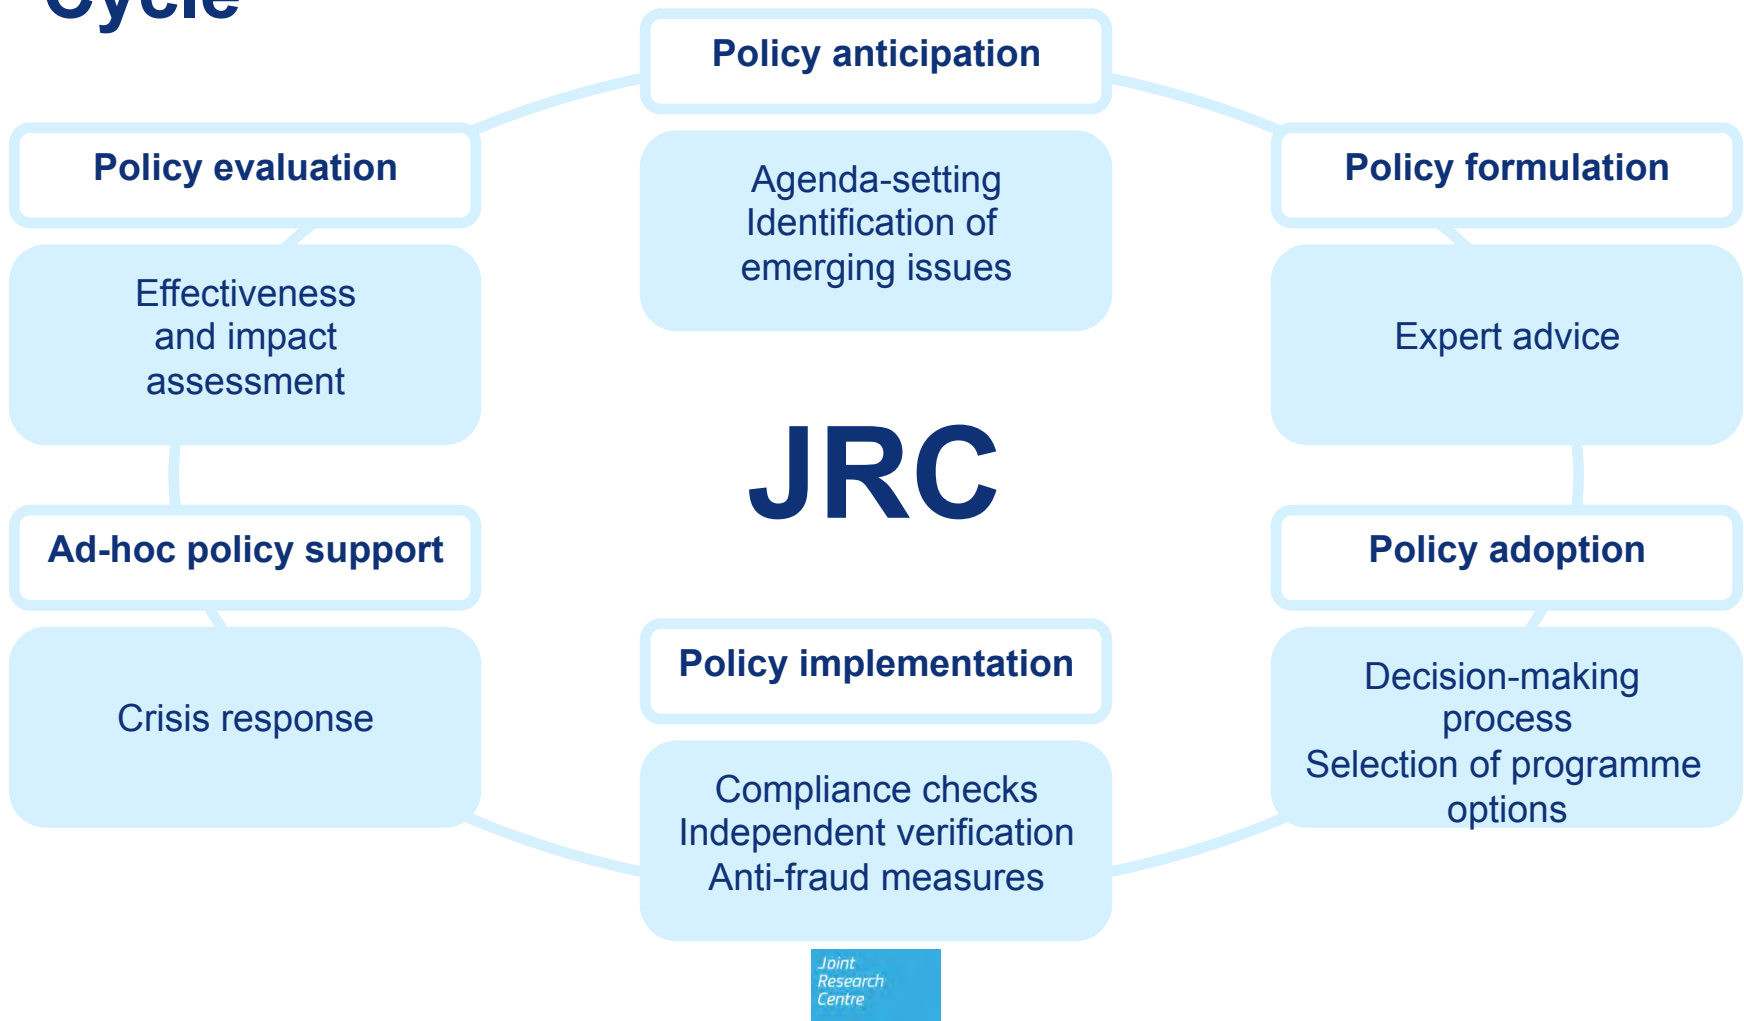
Cycle

Policy anticipation

Agenda-setting
Identification of emerging issues

Policy evaluation

Effectiveness and impact assessment

Policy formulation

Expert advice

JRC

Ad-hoc policy support

Crisis response

Policy adoption

Decision-making process
Selection of programme options

Policy implementation

Compliance checks
Independent verification
Anti-fraud measures

Joint Research Centre